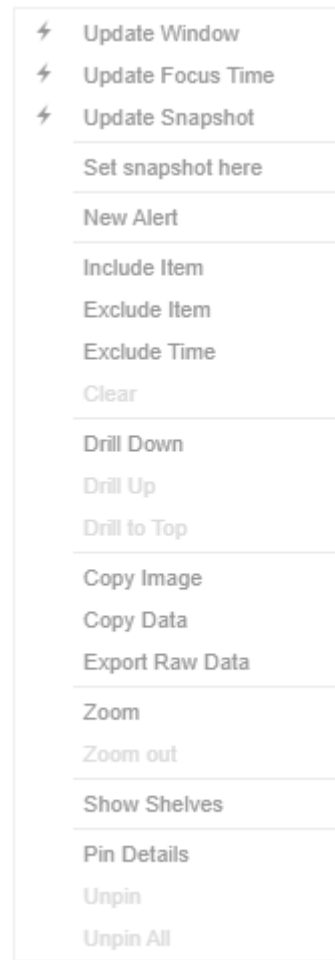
Update Window
Update Focus Time
Update Snapshot

Set snapshot here

New Alert

Include Item
Exclude Item
Exclude Time
Clear

Drill Down
Drill Up
Drill to Top

Copy Image
Copy Data
Export Raw Data

Zoom
Zoom out

Show Shelves

Pin Details
Unpin
Unpin All